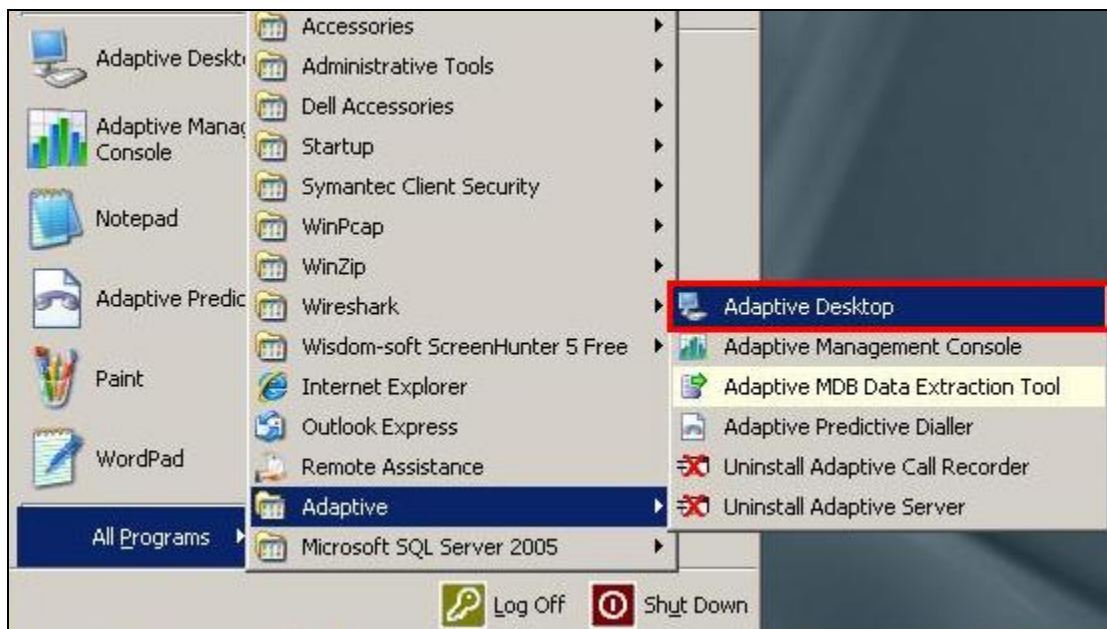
Adaptive Deskt
Adaptive Manag Console
Notepad
Adaptive Predic
Paint
WordPad
All Programs

Accessories
Administrative Tools
Dell Accessories
Startup
Symantec Client Security
WinPcap
WinZip
Wireshark
Wisdom-soft ScreenHunter 5 Free
Internet Explorer
Outlook Express
Remote Assistance
Adaptive
Microsoft SQL Server 2005

Adaptive Desktop
Adaptive Management Console
Adaptive MDB Data Extraction Tool
Adaptive Predictive Dialler
Uninstall Adaptive Call Recorder
Uninstall Adaptive Server

Log Off
Shut Down